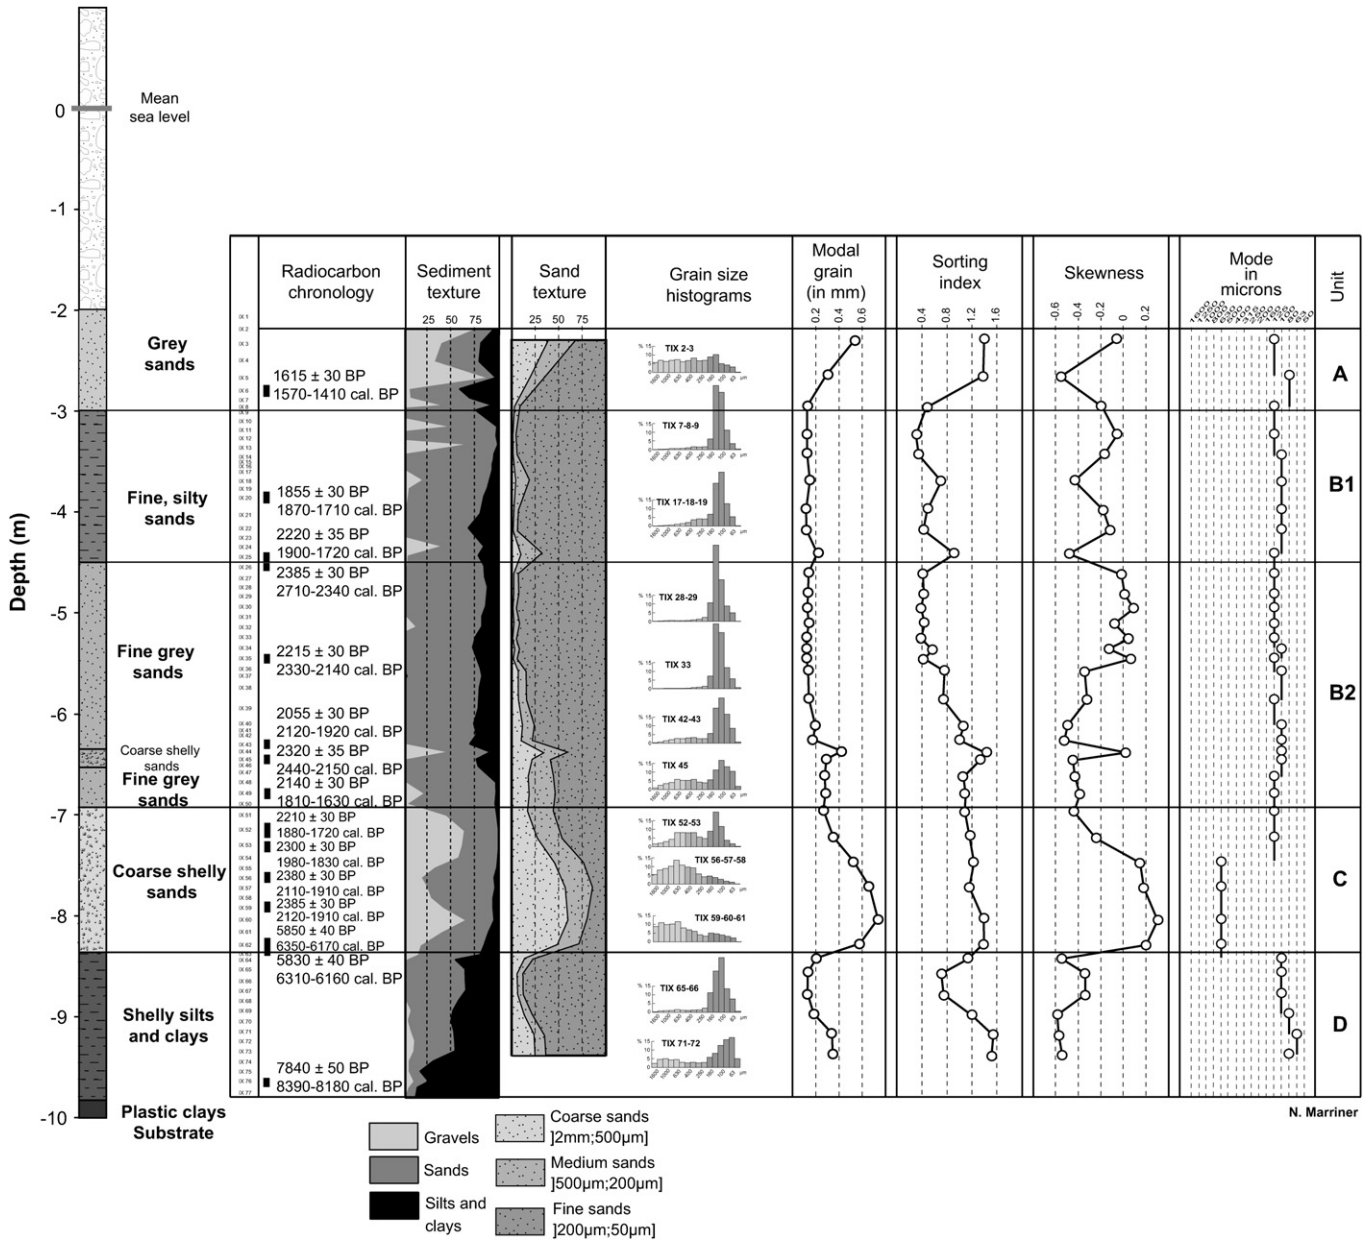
Depth (m)

0
-1
-2
-3
-4
-5
-6
-7
-8
-9
-10

Mean sea level

Grey sands

Fine, silty sands

Fine grey sands

Coarse shelly sands

Fine grey sands

Coarse shelly sands

Shelly silts and clays

Plastic clays Substrate

Radiocarbon chronology

1615 ± 30 BP
1570-1410 cal. BP
1855 ± 30 BP
1870-1710 cal. BP
2220 ± 35 BP
1900-1720 cal. BP
2385 ± 30 BP
2710-2340 cal. BP
2215 ± 30 BP
2330-2140 cal. BP
2055 ± 30 BP
2120-1920 cal. BP
2320 ± 35 BP
2440-2150 cal. BP
2140 ± 30 BP
1810-1630 cal. BP
2210 ± 30 BP
1880-1720 cal. BP
2300 ± 30 BP
1980-1830 cal. BP
2380 ± 30 BP
2110-1910 cal. BP
2385 ± 30 BP
2120-1910 cal. BP
5850 ± 40 BP
6350-6170 cal. BP
5830 ± 40 BP
6310-6160 cal. BP
7840 ± 50 BP
8390-8180 cal. BP

Sediment texture
25 50 75

Sand texture
25 50 75

Grain size histograms
TIX 2-3
TIX 7-8-9
TIX 17-18-19
TIX 28-29
TIX 33
TIX 42-43
TIX 45
TIX 52-53
TIX 56-57-58
TIX 59-60-61
TIX 65-66
TIX 71-72

Modal grain (in mm)
0.2 0.4 0.6

Sorting index
0.4 0.8 1.2 1.6

Skewness
-0.6 -0.4 -0.2 0 0.2

Mode in microns

Unit
A
B1
B2
C
D

N. Marriner

Gravels
Sands
Silts and clays
Coarse sands ]2mm;500µm]
Medium sands ]500µm;200µm]
Fine sands ]200µm;50µm]